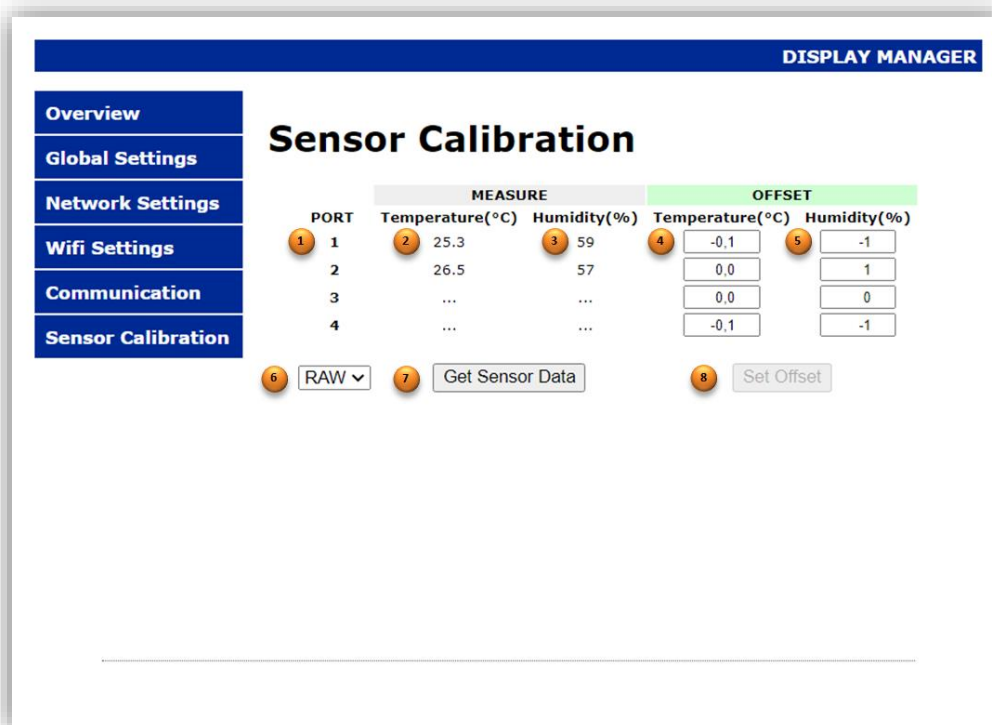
DISPLAY MANAGER

Overview
Global Settings
Network Settings
Wifi Settings
Communication
Sensor Calibration

Sensor Calibration

| | MEASURE | | OFFSET | |
|---|---|---|---|---|
| PORT | Temperature(°C) | Humidity(%) | Temperature(°C) | Humidity(%) |
| 1 1 | 2 25.3 | 3 59 | 4 -0,1 | 5 -1 |
| 2 | 26.5 | 57 | 0,0 | 1 |
| 3 | ... | ... | 0,0 | 0 |
| 4 | ... | ... | -0,1 | -1 |

6 RAW 7 Get Sensor Data 8 Set Offset